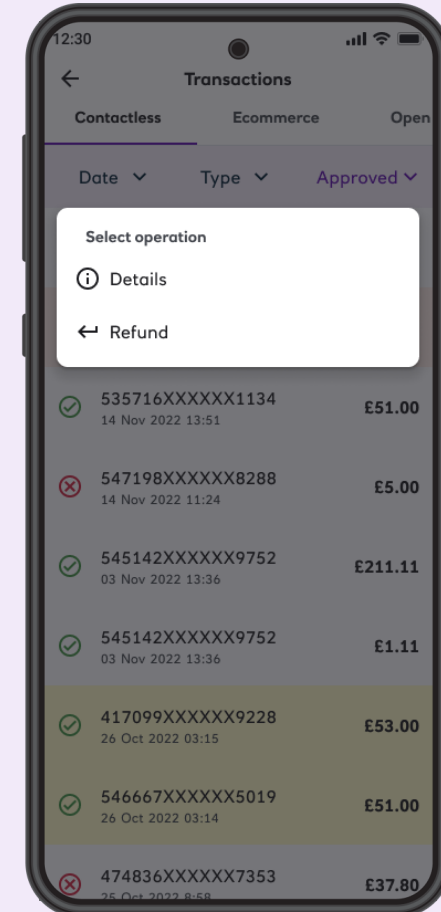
12:30

Transactions

Contactless Ecommerce Open

Date Type Approved

Select operation

Details

Refund

535716XXXXXX1134
14 Nov 2022 13:51
£51.00

547198XXXXXX8288
14 Nov 2022 11:24
£5.00

545142XXXXXX9752
03 Nov 2022 13:36
£211.11

545142XXXXXX9752
03 Nov 2022 13:36
£1.11

417099XXXXXX9228
26 Oct 2022 03:15
£53.00

546667XXXXXX5019
26 Oct 2022 03:14
£51.00

474836XXXXXX7353
25 Oct 2022 8:58
£37.80